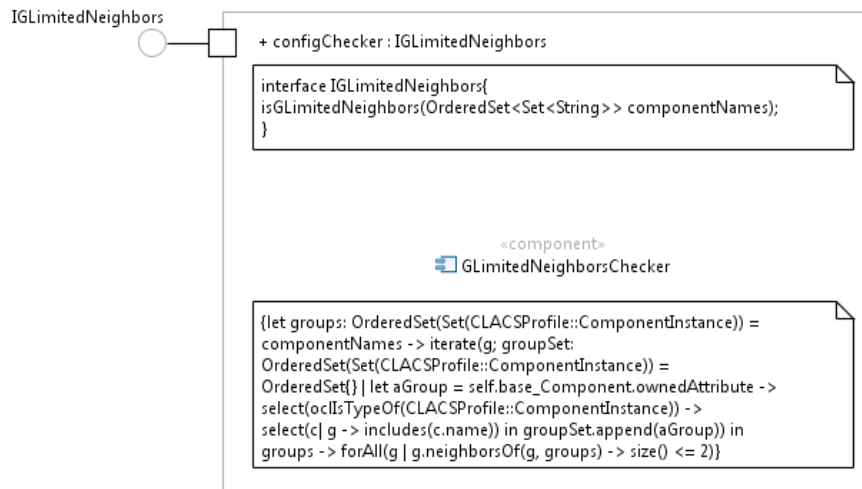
IGLimitedNeighbors

+ configChecker : IGLimitedNeighbors

interface IGLimitedNeighbors{
isGLimitedNeighbors(OrderedSet<Set<String>> componentNames);
}

«component»
GLimitedNeighborsChecker

{let groups: OrderedSet(Set(CLACSProfile::ComponentInstance)) = componentNames -> iterate(g; groupSet: OrderedSet(Set(CLACSProfile::ComponentInstance)) = OrderedSet{} | let aGroup = self.base_Component.ownedAttribute -> select(oclIsTypeOf(CLACSProfile::ComponentInstance)) -> select(c| g -> includes(c.name)) in groupSet.append(aGroup)) in groups -> forAll(g | g.neighborsOf(g, groups) -> size() <= 2)}